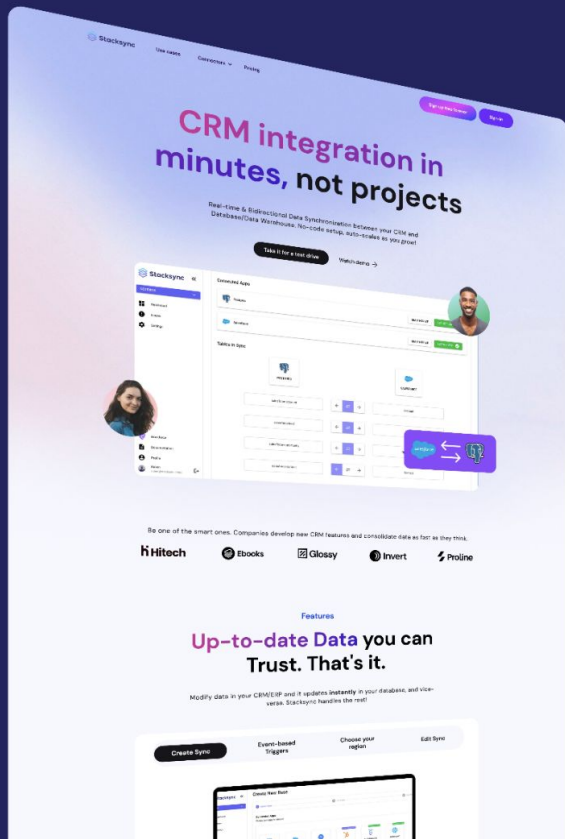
Stacksync

Use cases

Connectors

Pricing

Sign up free forever

Sign in

CRM integration in minutes, not projects

Real-time & Bidirectional Data Synchronization between your CRM and Database/Data Warehouse. No-code setup, auto-scales as you grow!

Take it for a test drive

Watch demo →

Stacksync

Connected Apps

Tables in Sync

Be one of the smart ones. Companies develop new CRM features and consolidate data as fast as they think.

Hitech

Ebooks

Glossy

Invert

Proline

Features

Up-to-date Data you can Trust. That's it.

Modify data in your CRM/ERP and it updates instantly in your database, and vice-versa. Stacksync handles the rest!

Create Sync

Event-based Triggers

Choose your region

Edit Sync

Create New Sync